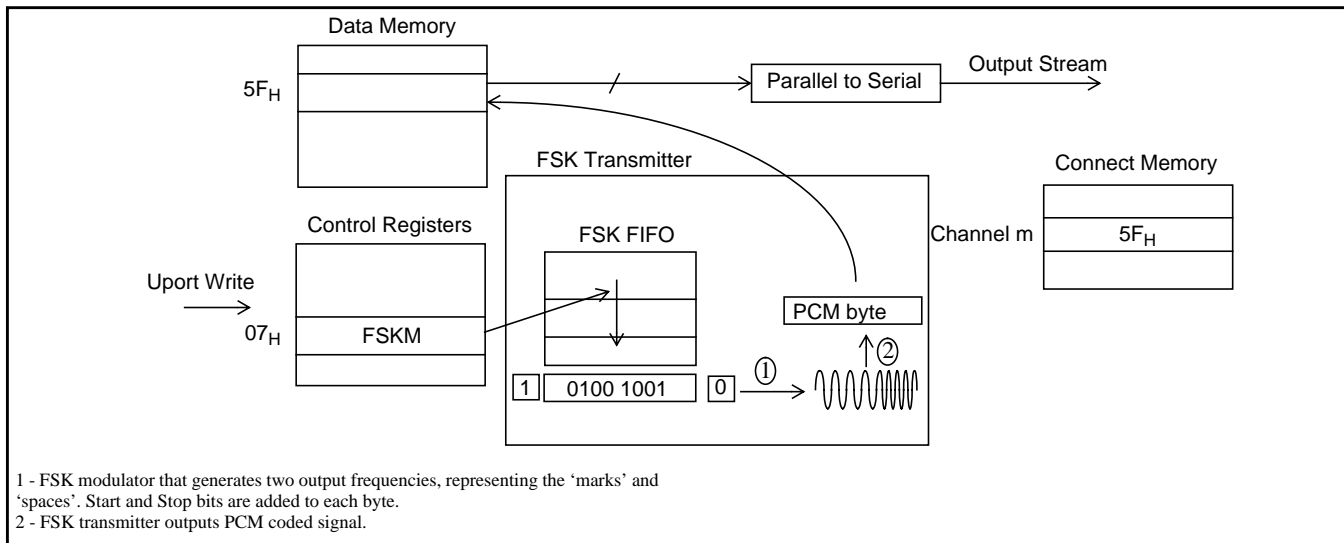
Data Memory

$5F_H$

Parallel to Serial

Output Stream

FSK Transmitter

Connect Memory

Control Registers

FSK FIFO

Channel m

$5F_H$

Uport Write

$07_H$

FSKM

PCM byte

②

①

1

0100 1001

0

1 - FSK modulator that generates two output frequencies, representing the 'marks' and 'spaces'. Start and Stop bits are added to each byte.
2 - FSK transmitter outputs PCM coded signal.